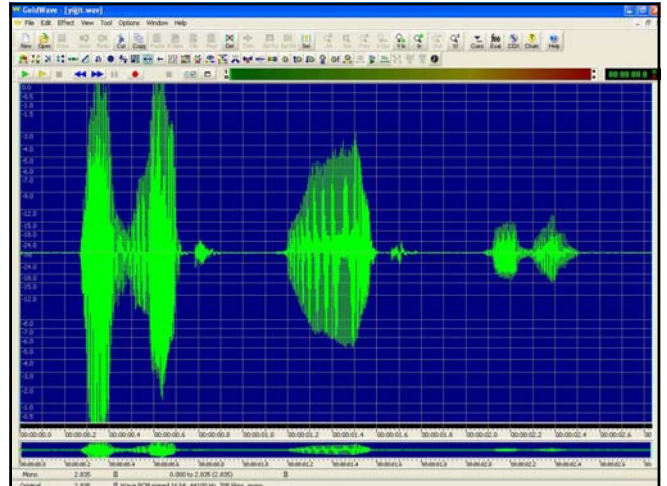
GoldWave - [yiğit.wav]

File Edit Effect View Tool Options Window Help

New Open Cut Copy Del Sel Cues Eval CD Chan Help

00:00:00.0

0.0
0.5
1.0
1.5
2.0
3.0
4.0
5.0
6.0
8.0
12.0
15.0
18.0
24.0
24.0
18.0
15.0
12.0
8.0
6.0
5.0
4.0
3.0
2.0
1.5
1.0
0.5

00:00:00.0 00:00:00.2 00:00:00.4 00:00:00.6 00:00:00.8 00:00:01.0 00:00:01.2 00:00:01.4 00:00:01.6 00:00:01.8 00:00:02.0 00:00:02.2 00:00:02.4 00:00:02.6

Mono 2.835 0.000 to 2.835 (2.835)
Original 2.835 Wave PCM signed 16 bit, 44100 Hz, 705 kbps, mono